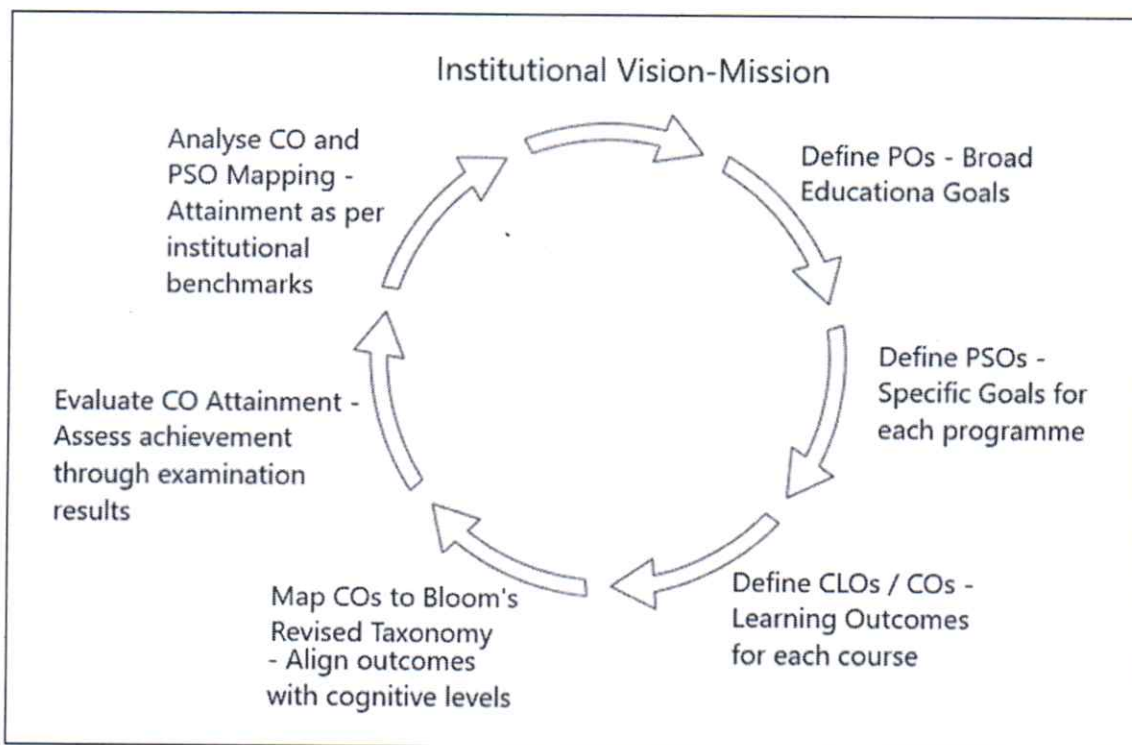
Institutional Vision-Mission

Define POs - Broad Educationa Goals

Define PSOs - Specific Goals for each programme

Define CLOs / COs - Learning Outcomes for each course

Map COs to Bloom's Revised Taxonomy - Align outcomes with cognitive levels

Evaluate CO Attainment - Assess achievement through examination results

Analyse CO and PSO Mapping - Attainment as per institutional benchmarks